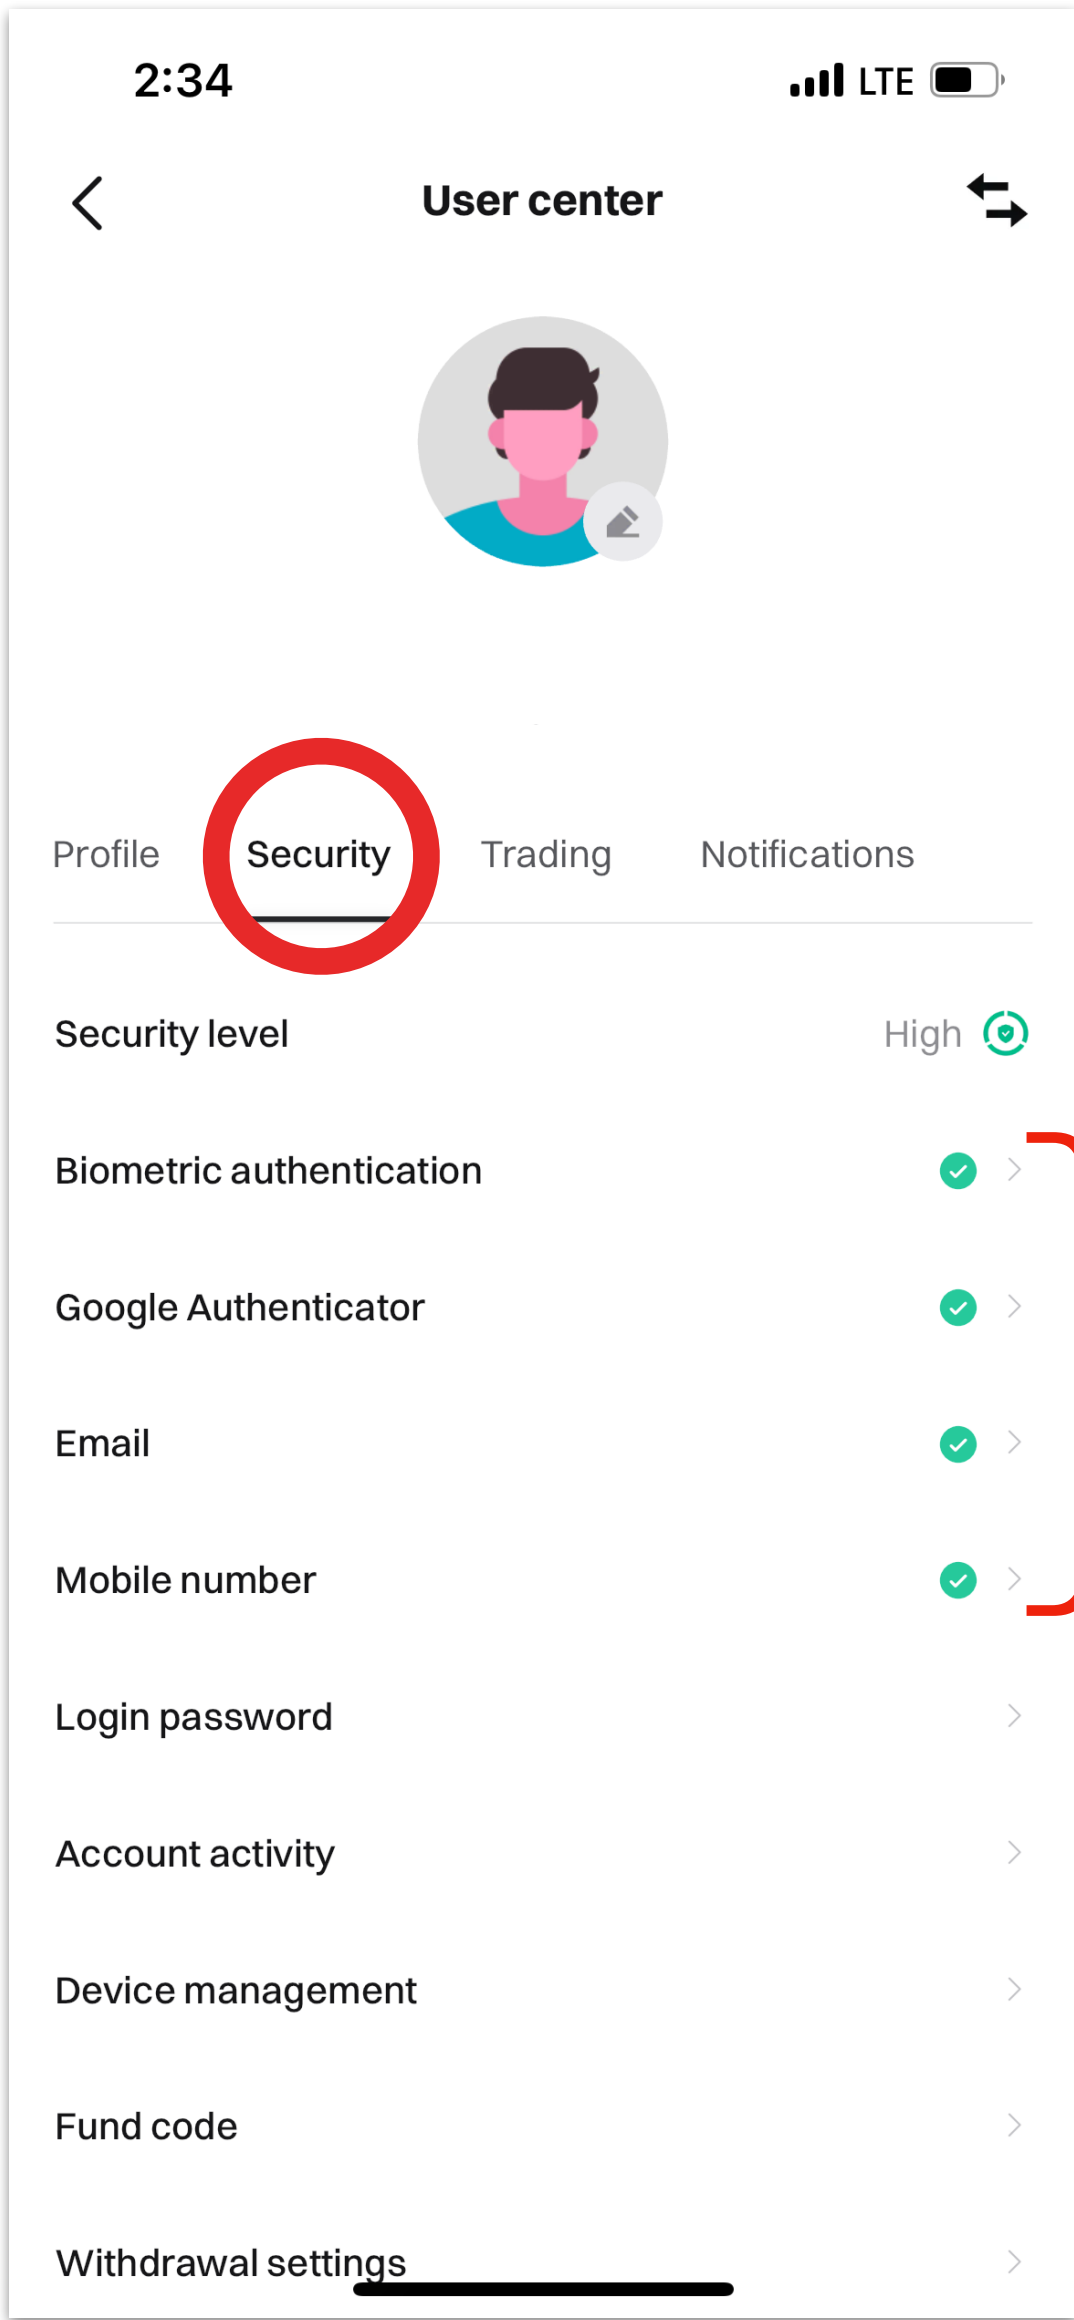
2:34

LTE

User center

Profile Security Trading Notifications

Security level High

Biometric authentication

Google Authenticator

Email

Mobile number

Login password

Account activity

Device management

Fund code

Withdrawal settings